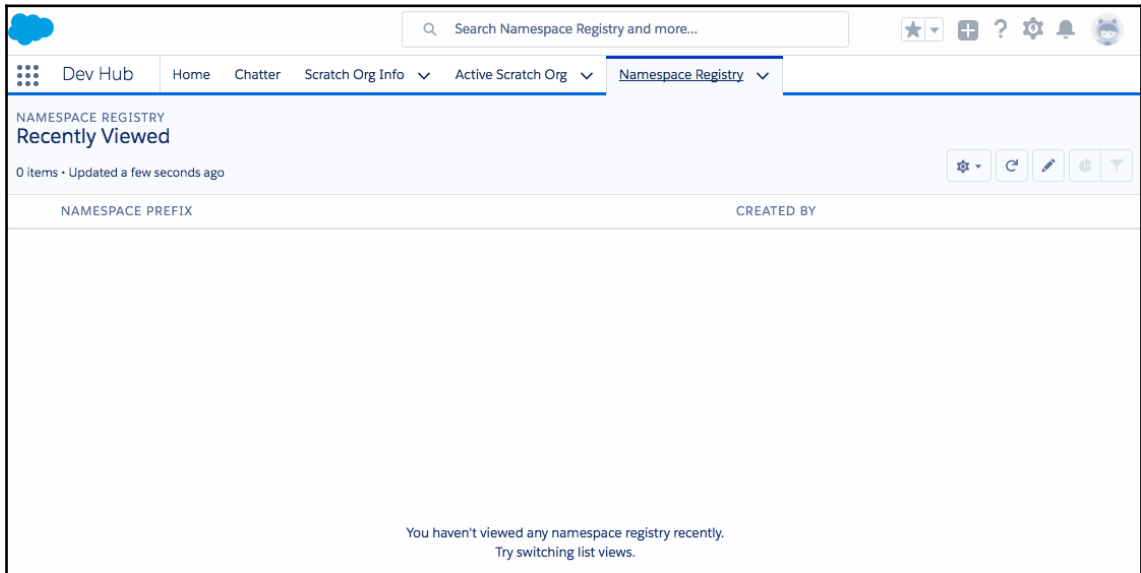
Search Namespace Registry and more...

Dev Hub Home Chatter Scratch Org Info Active Scratch Org Namespace Registry

NAMESPACE REGISTRY
Recently Viewed
0 items • Updated a few seconds ago

| NAMESPACE PREFIX | CREATED BY |
|---|---|

You haven't viewed any namespace registry recently.
Try switching list views.